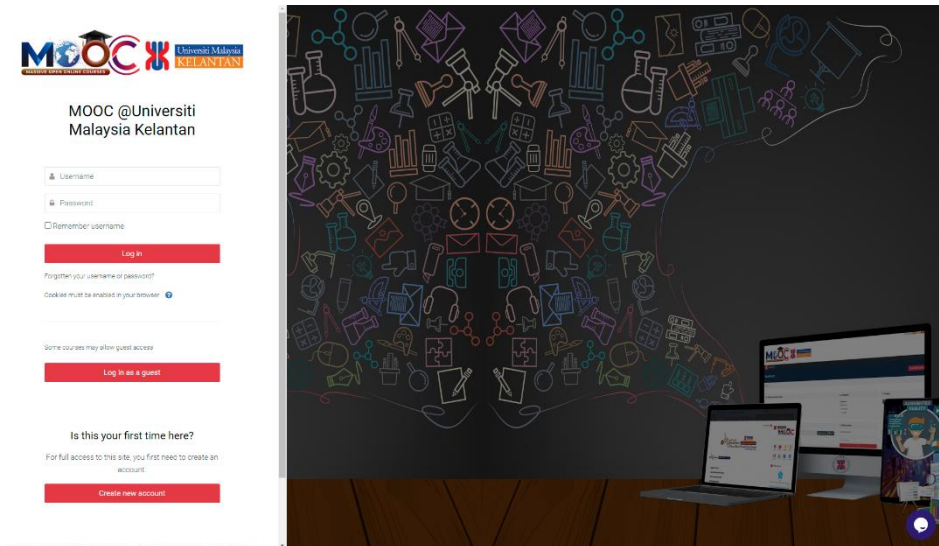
MOOC
MASSIVE OPEN ONLINE COURSES
Universiti Malaysia
KELANTAN

MOOC @Universiti Malaysia Kelantan

Username

Password

Remember username

Log in

Forgotten your username or password?

Cookies must be enabled in your browser

Some courses may allow guest access

Log in as a guest

Is this your first time here?

For full access to this site, you first need to create an account.

Create new account